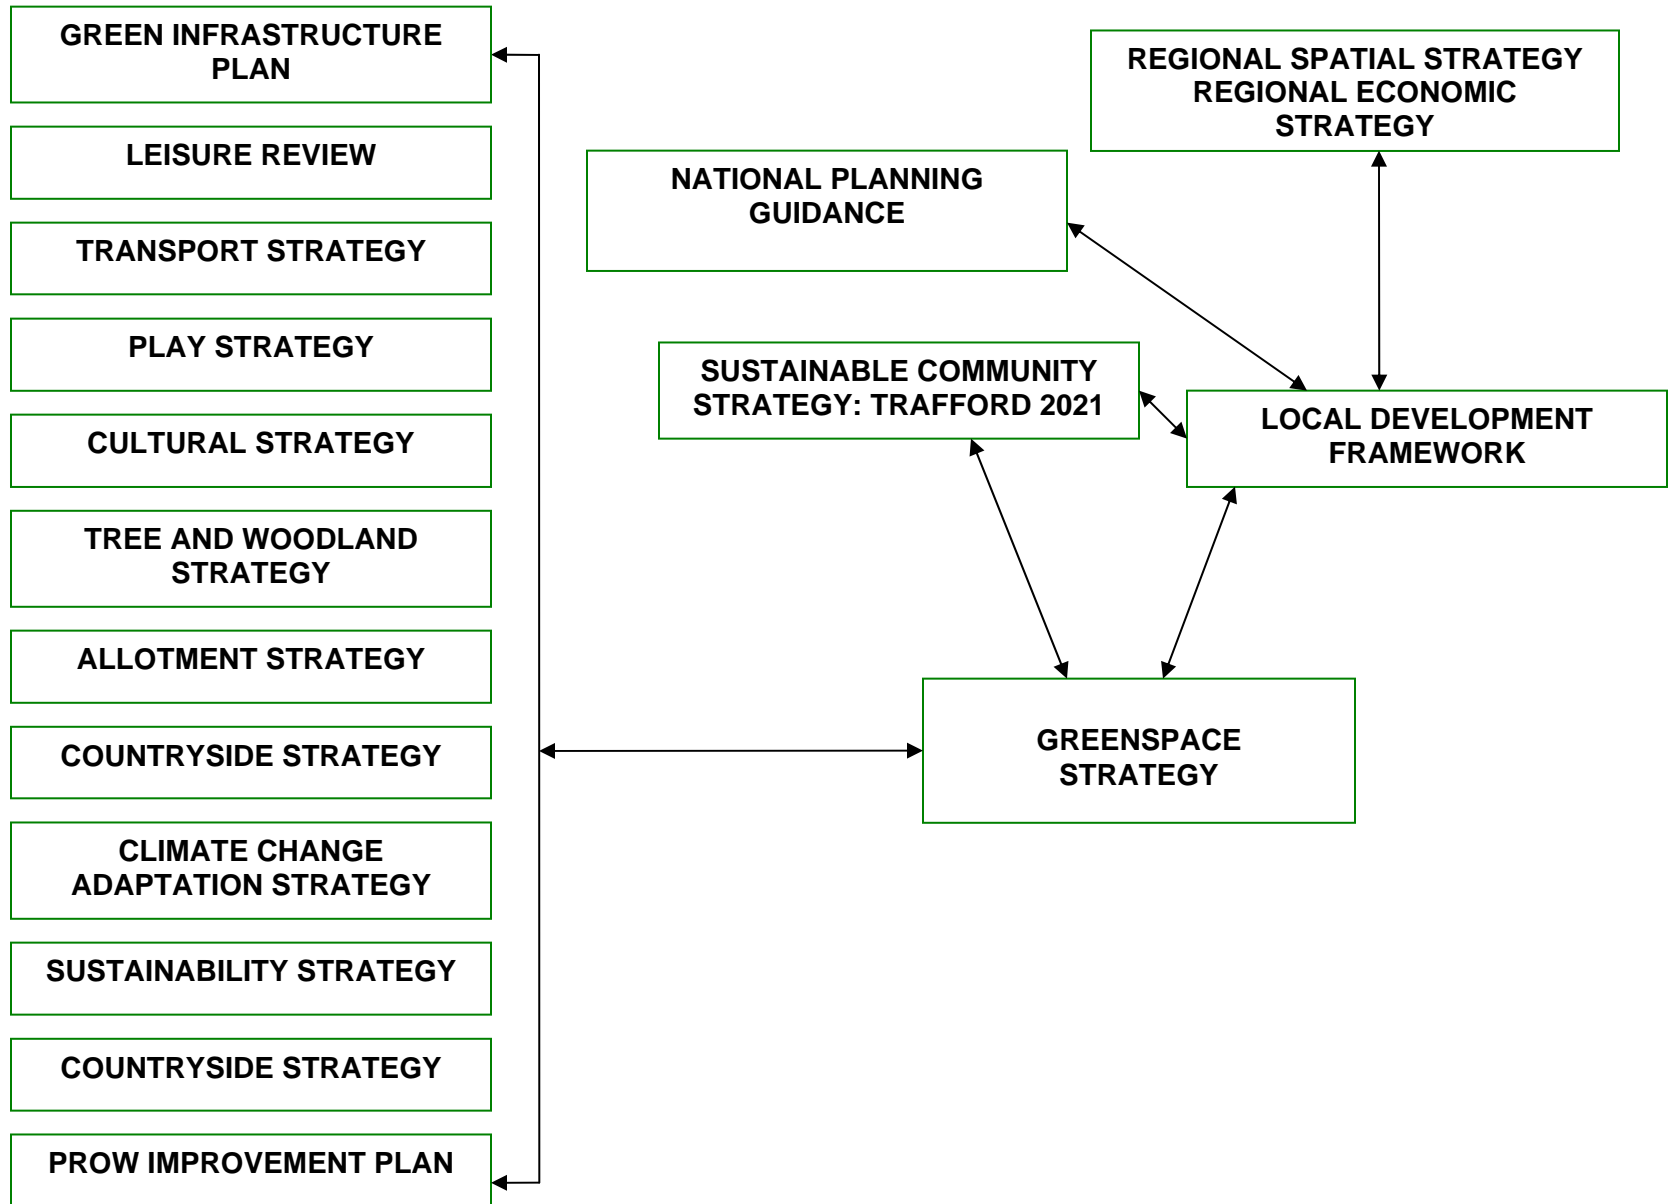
GREEN INFRASTRUCTURE PLAN

LEISURE REVIEW

TRANSPORT STRATEGY

PLAY STRATEGY

CULTURAL STRATEGY

TREE AND WOODLAND STRATEGY

ALLOTMENT STRATEGY

COUNTRYSIDE STRATEGY

CLIMATE CHANGE ADAPTATION STRATEGY

SUSTAINABILITY STRATEGY

COUNTRYSIDE STRATEGY

PROW IMPROVEMENT PLAN

REGIONAL SPATIAL STRATEGY
REGIONAL ECONOMIC STRATEGY

NATIONAL PLANNING GUIDANCE

SUSTAINABLE COMMUNITY STRATEGY: TRAFFORD 2021

LOCAL DEVELOPMENT FRAMEWORK

GREENSPACE STRATEGY